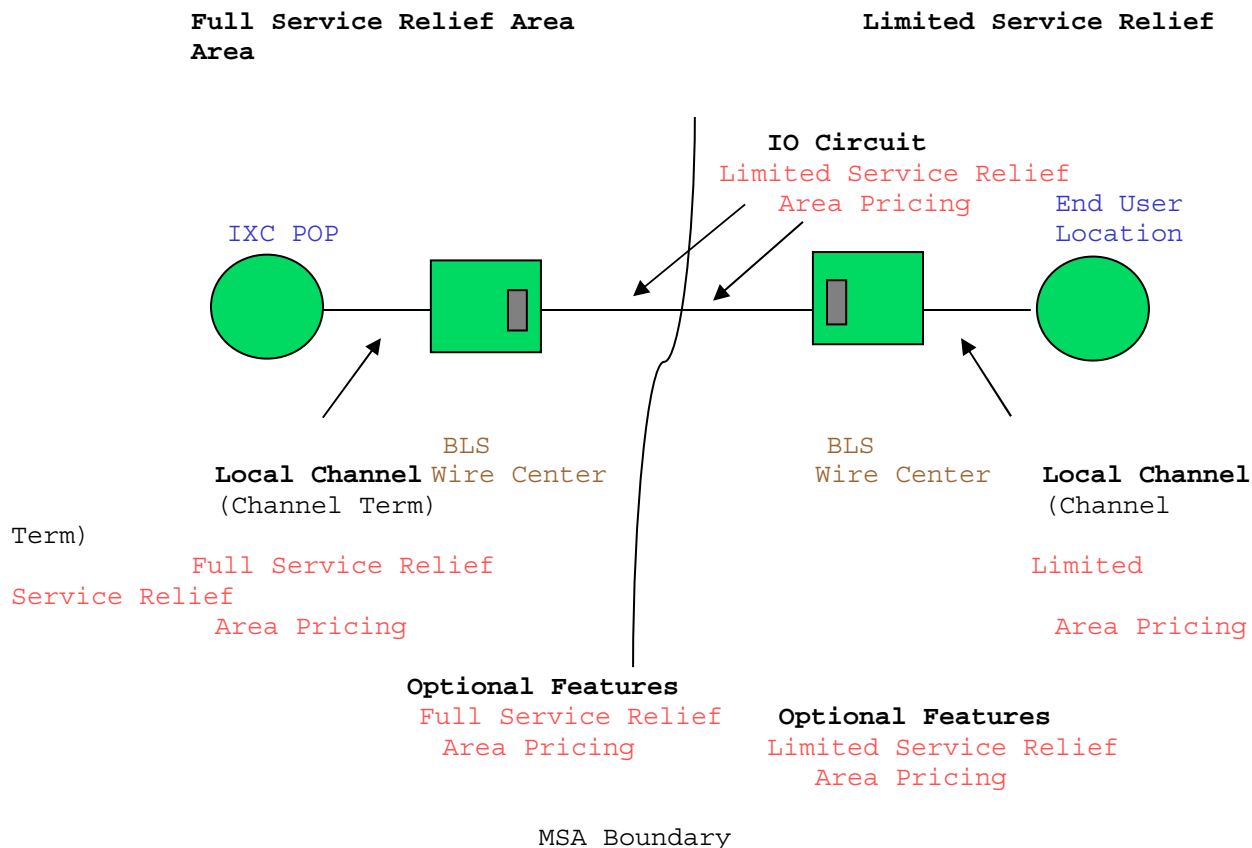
Full Service Relief Area

Limited Service Relief Area

IO Circuit
Limited Service Relief Area Pricing

IXC POP

End User Location

BLS Wire Center

BLS Wire Center

Local Channel (Channel Term)
Full Service Relief Area Pricing

Local Channel (Channel Term)
Limited Service Relief Area Pricing

Optional Features
Full Service Relief Area Pricing

Optional Features
Limited Service Relief Area Pricing

MSA Boundary